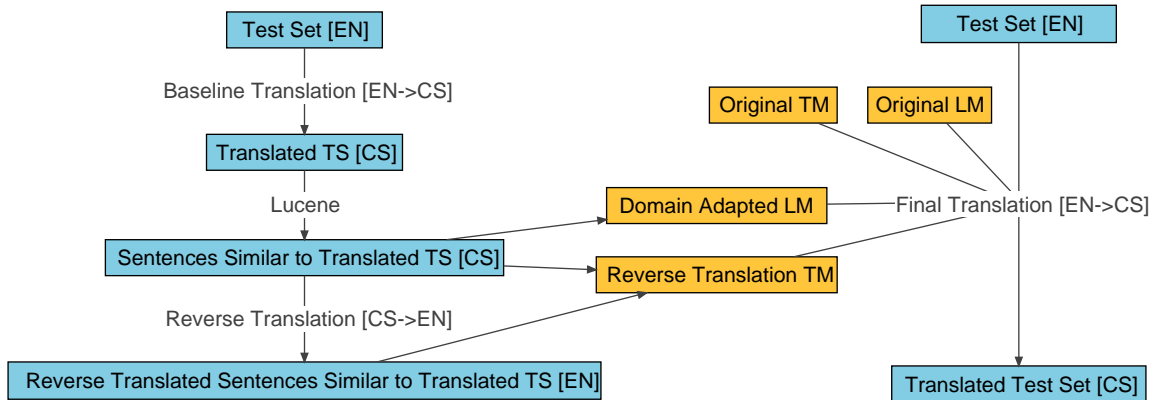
Test Set [EN]

Baseline Translation [EN->CS]

Translated TS [CS]

Lucene

Sentences Similar to Translated TS [CS]

Reverse Translation [CS->EN]

Reverse Translated Sentences Similar to Translated TS [EN]

Domain Adapted LM

Reverse Translation TM

Test Set [EN]

Original TM

Original LM

Final Translation [EN->CS]

Translated Test Set [CS]